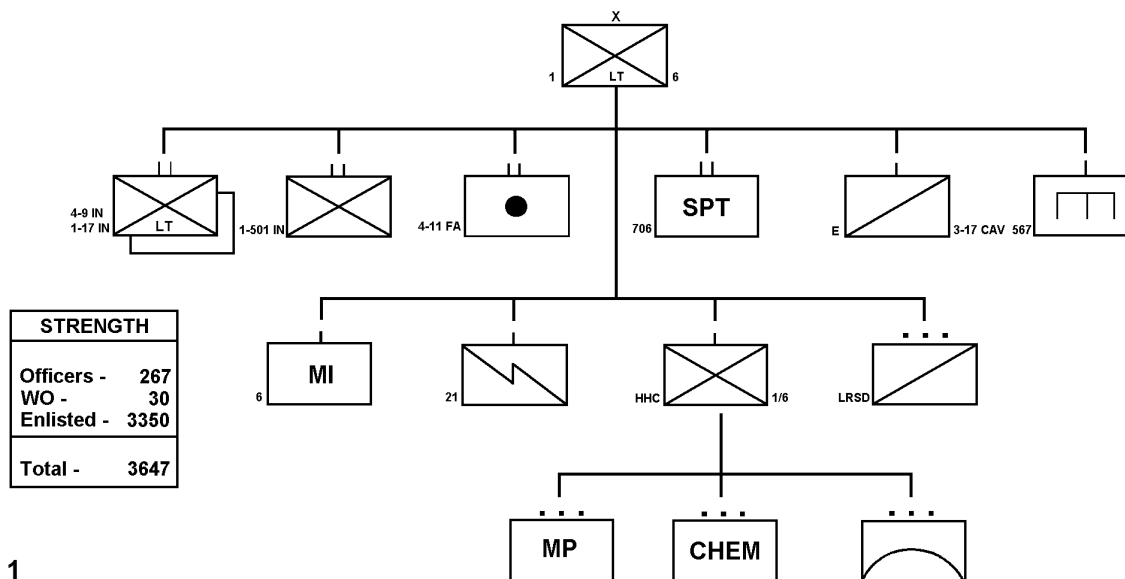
X

1 LT 6

II

4-9 IN
1-17 IN LT

II

1-501 IN

II

4-11 FA

II

SPT

706

I

E 3-17 CAV

I

567

STRENGTH

| | |
|---|---|
| Officers - | 267 |
| WO - | 30 |
| Enlisted - | 3350 |
| Total - | 3647 |

I

MI

6

I

21

I

HHC 1/6

...

LRSD

...

MP

...

CHEM

...

1